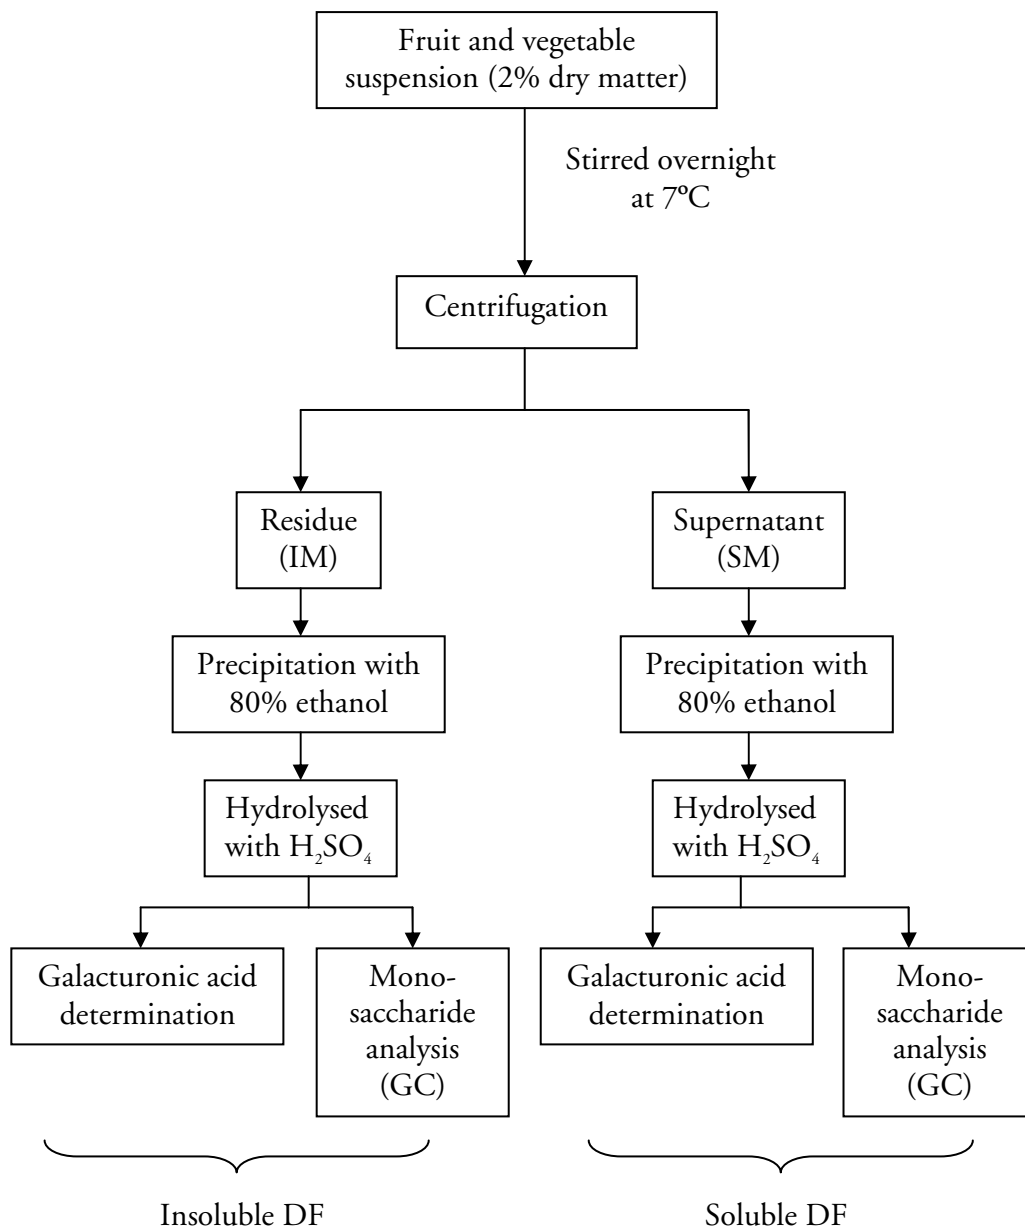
Fruit and vegetable suspension (2% dry matter)

Stirred overnight at 7ºC

Centrifugation

Residue (IM)

Supernatant (SM)

Precipitation with 80% ethanol

Precipitation with 80% ethanol

Hydrolysed with $H_2SO_4$

Hydrolysed with $H_2SO_4$

Galacturonic acid determination

Monosaccharide analysis (GC)

Galacturonic acid determination

Monosaccharide analysis (GC)

Insoluble DF

Soluble DF